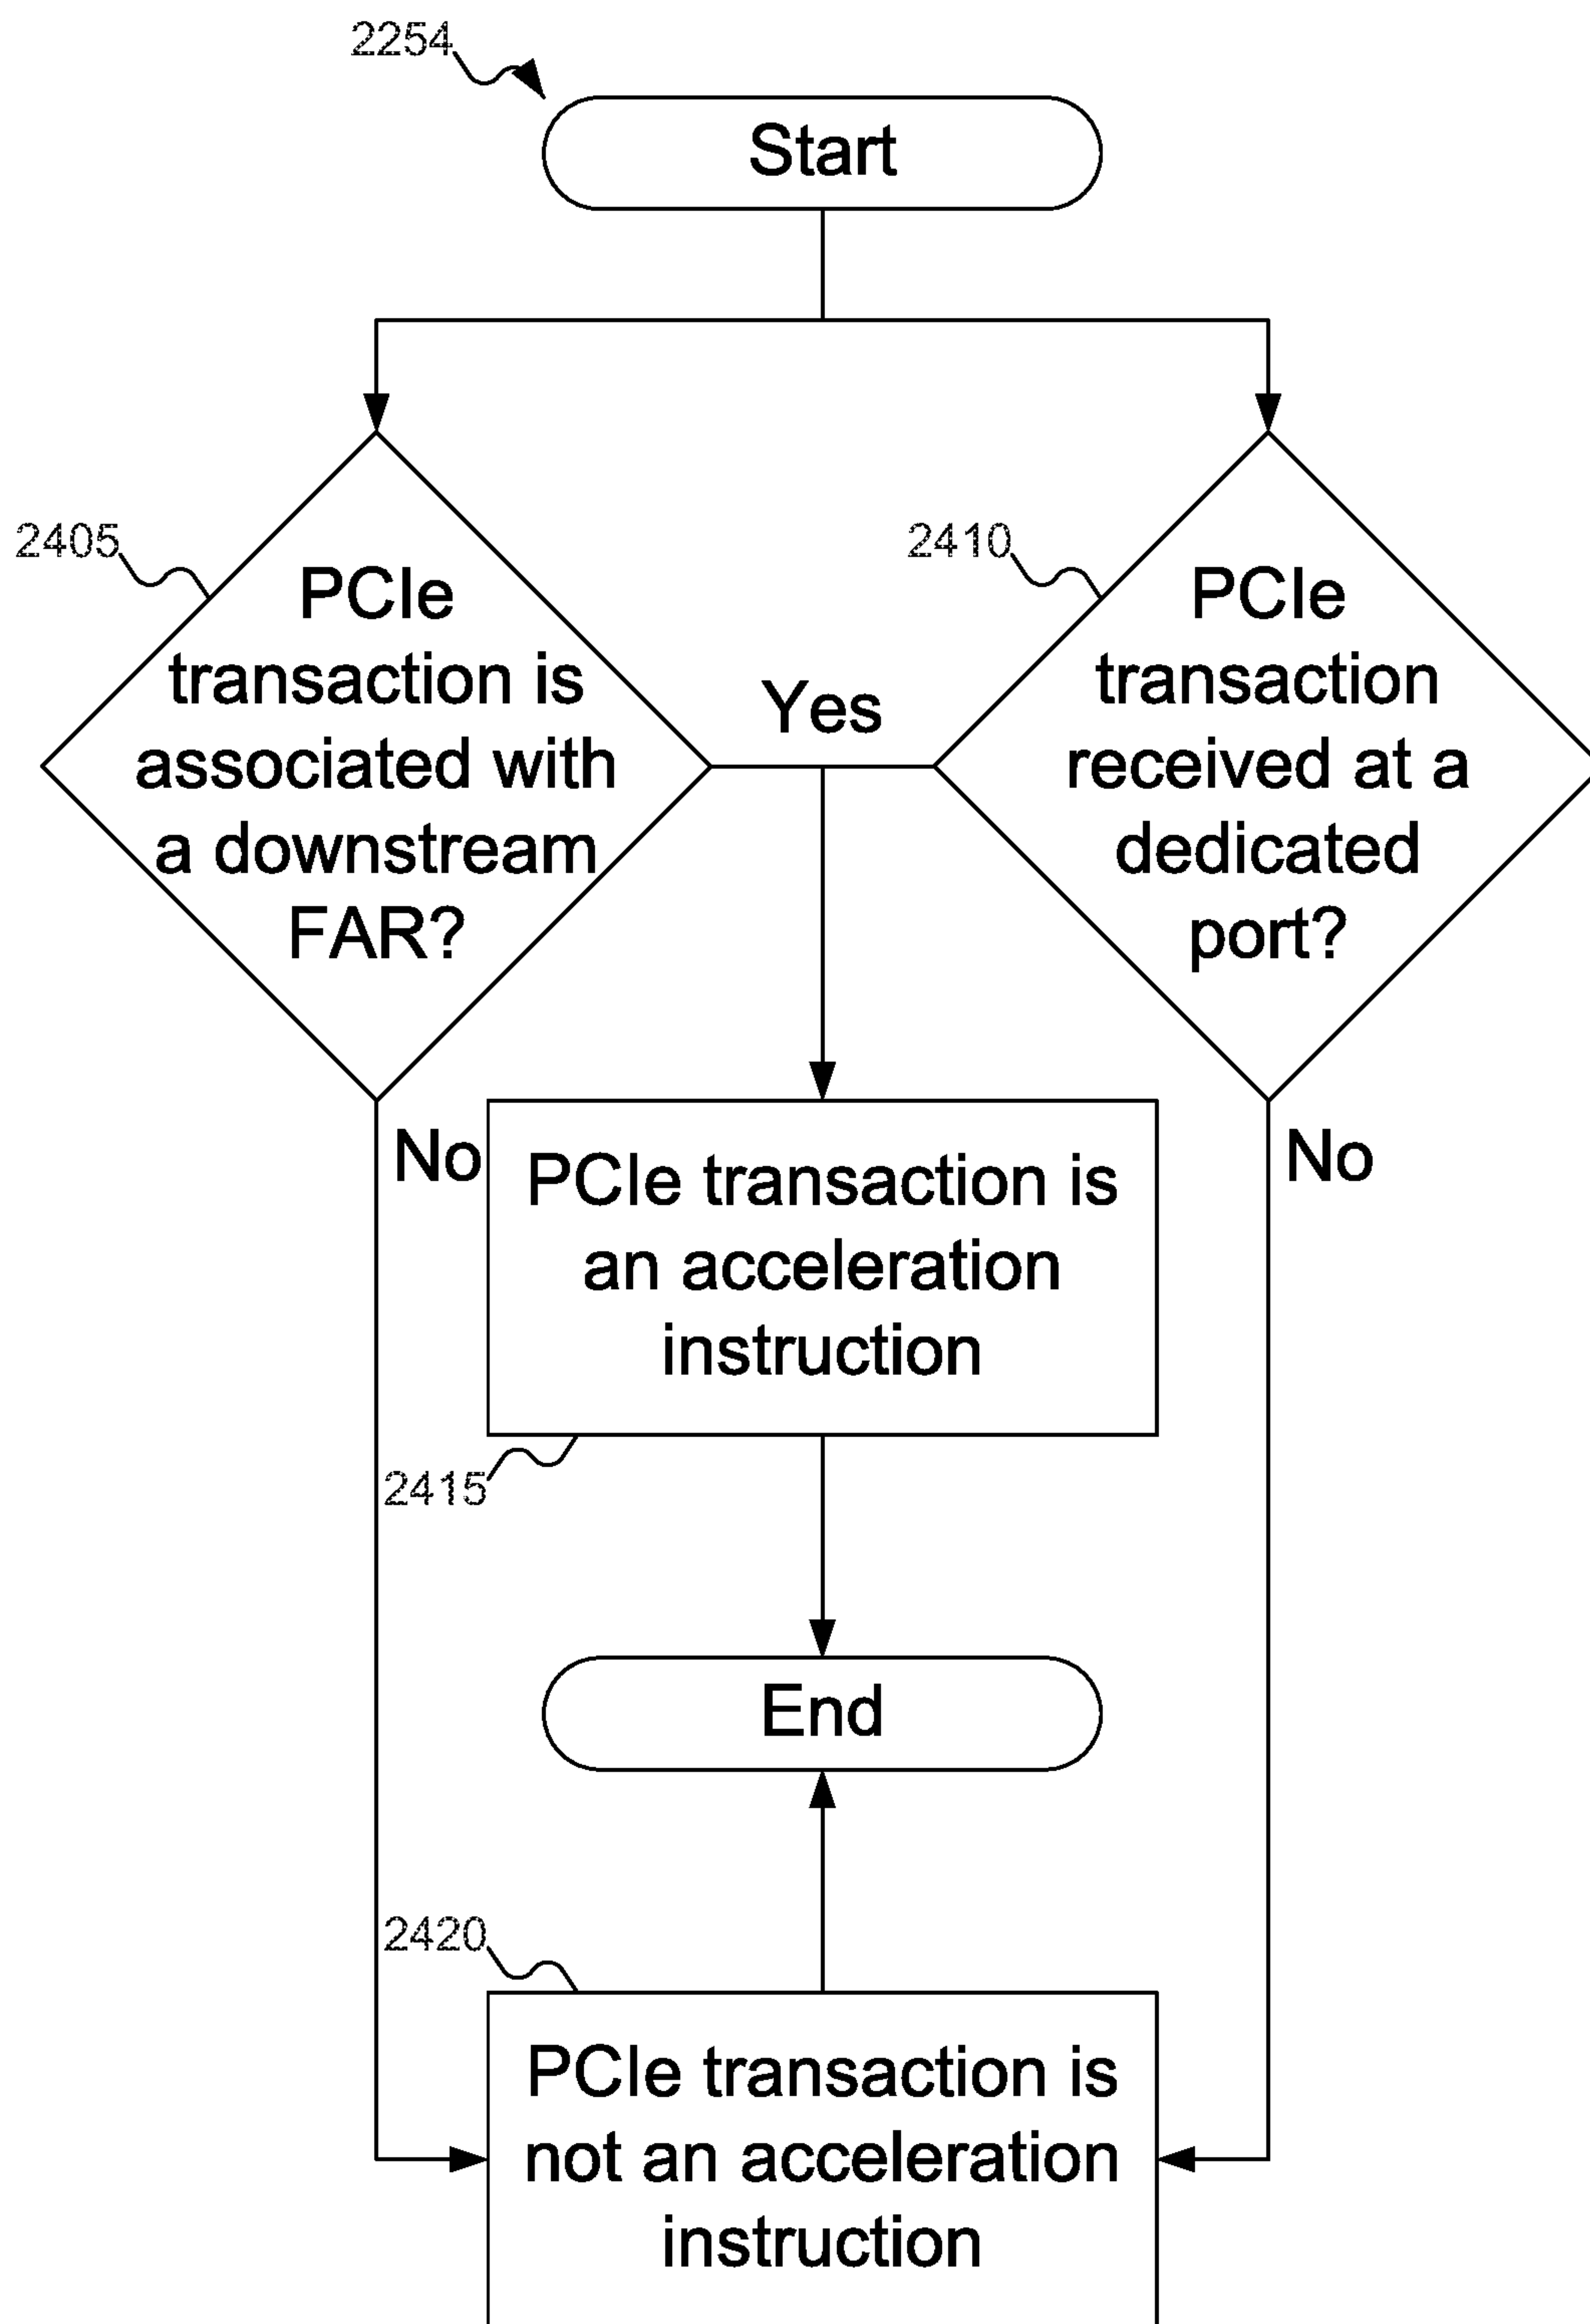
2254

Start

2405

PCIe transaction is associated with a downstream FAR?

Yes

2410

PCIe transaction received at a dedicated port?

No

PCIe transaction is an acceleration instruction

No

2415

End

2420

PCIe transaction is not an acceleration instruction